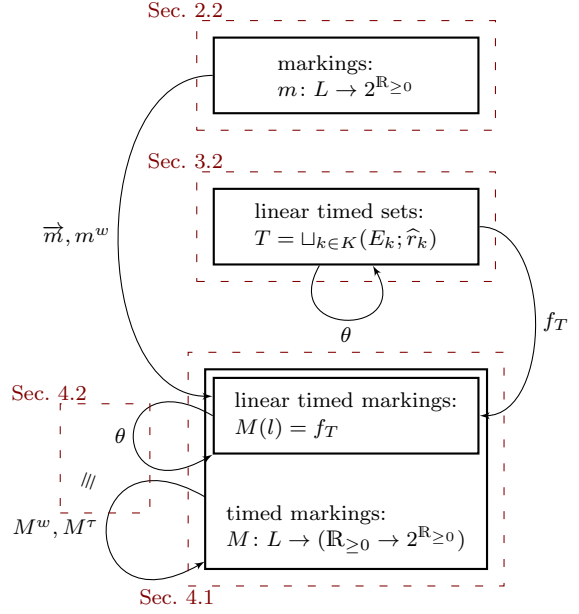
Sec. 2.2

markings:
$m\colon L \to 2^{\mathbb{R}_{\geq 0}}$

Sec. 3.2

linear timed sets:
$T = \sqcup_{k\in K}(E_k; \widehat{r}_k)$

$\overrightarrow{m}, m^w$

$\theta$

$f_T$

Sec. 4.2

linear timed markings:
$M(l) = f_T$

$\theta$

$/\!/\!/$

$M^w, M^\tau$

timed markings:
$M\colon L \to (\mathbb{R}_{\geq 0} \to 2^{\mathbb{R}_{\geq 0}})$

Sec. 4.1